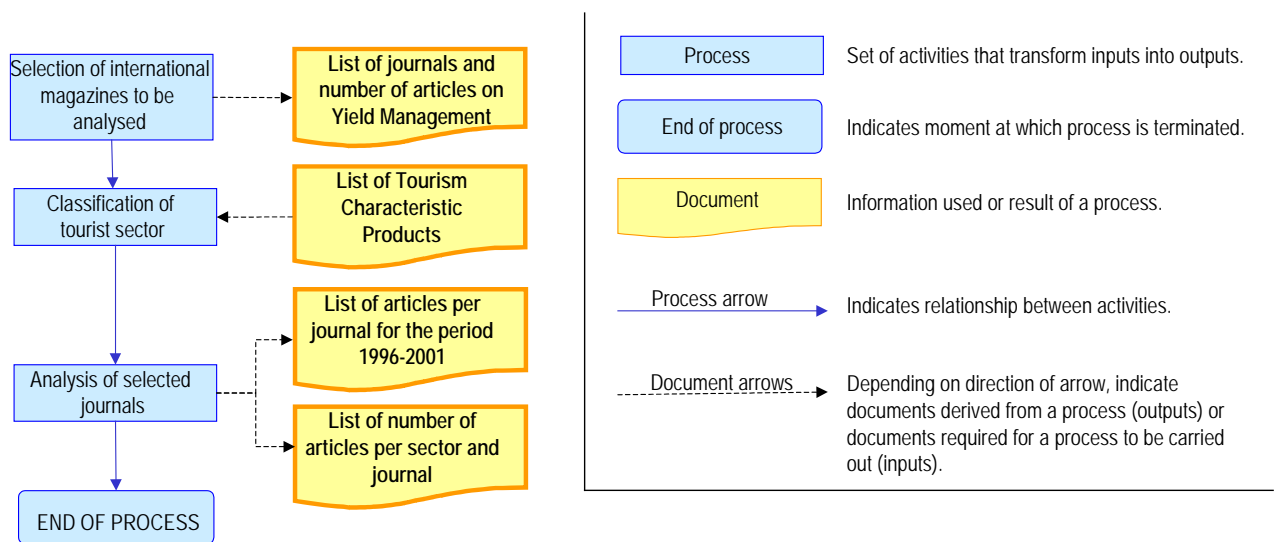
Selection of international magazines to be analysed

List of journals and number of articles on Yield Management

Classification of tourist sector

List of Tourism Characteristic Products

List of articles per journal for the period 1996-2001

Analysis of selected journals

List of number of articles per sector and journal

END OF PROCESS

Process

Set of activities that transform inputs into outputs.

End of process

Indicates moment at which process is terminated.

Document

Information used or result of a process.

Process arrow

Indicates relationship between activities.

Document arrows

Depending on direction of arrow, indicate documents derived from a process (outputs) or documents required for a process to be carried out (inputs).